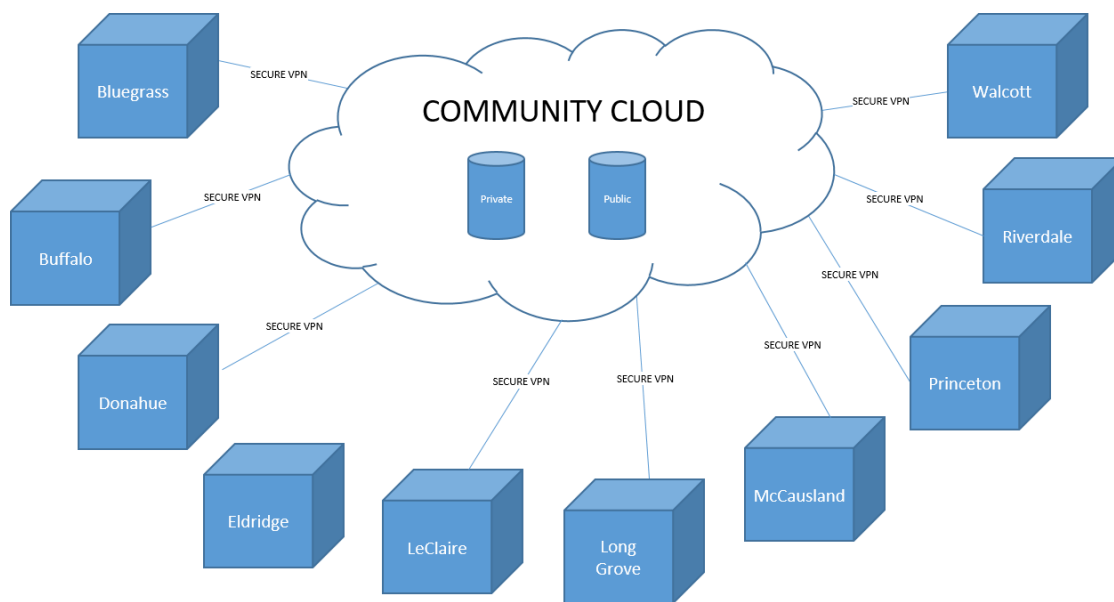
COMMUNITY CLOUD

Private

Public

Bluegrass

SECURE VPN

Buffalo

SECURE VPN

Donahue

SECURE VPN

Eldridge

LeClaire

SECURE VPN

Long Grove

SECURE VPN

McCausland

SECURE VPN

Princeton

SECURE VPN

Riverdale

SECURE VPN

Walcott

SECURE VPN